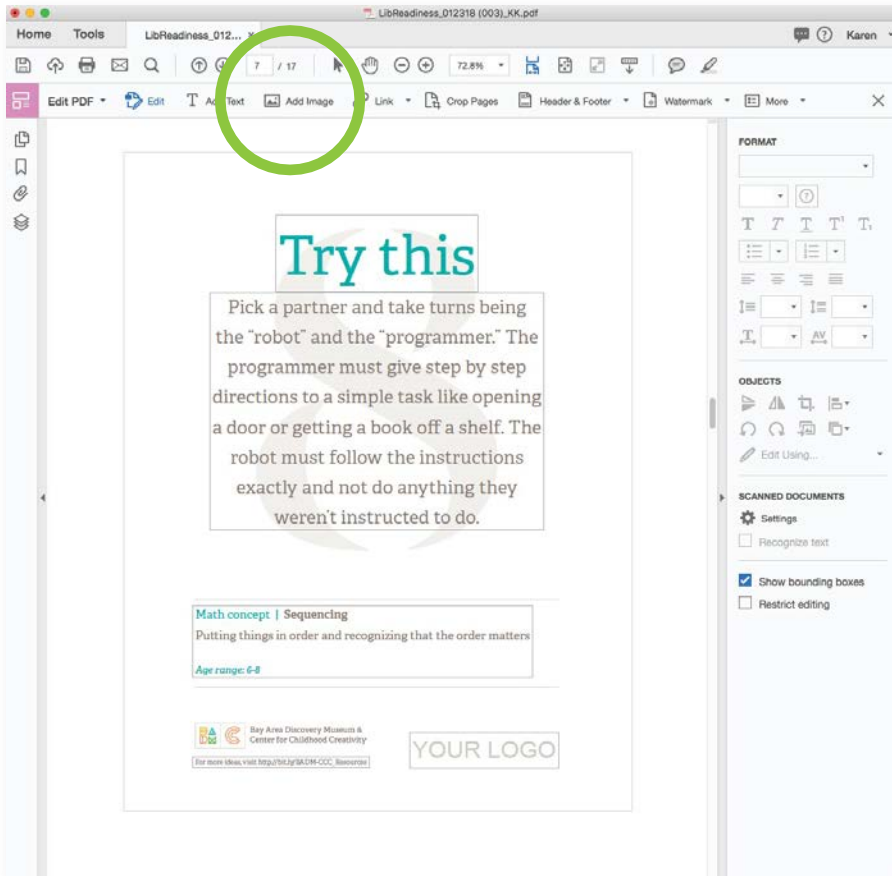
LibReadiness_012318 (003)_KK.pdf

Home Tools LibReadiness_012... ×

Karen

7 / 17

72.8%

Edit PDF Edit Add Text Add Image Link Crop Pages Header & Footer Watermark More

FORMAT

OBJECTS

Edit Using...

SCANNED DOCUMENTS

Settings

Recognize text

Show bounding boxes

Restrict editing

Try this

Pick a partner and take turns being the "robot" and the "programmer." The programmer must give step by step directions to a simple task like opening a door or getting a book off a shelf. The robot must follow the instructions exactly and not do anything they weren't instructed to do.

Math concept | Sequencing

Putting things in order and recognizing that the order matters

Age range: 6-8

Bay Area Discovery Museum & Center for Childhood Creativity

For more ideas, visit http://bit.ly/BADM-CCC_Resources

YOUR LOGO